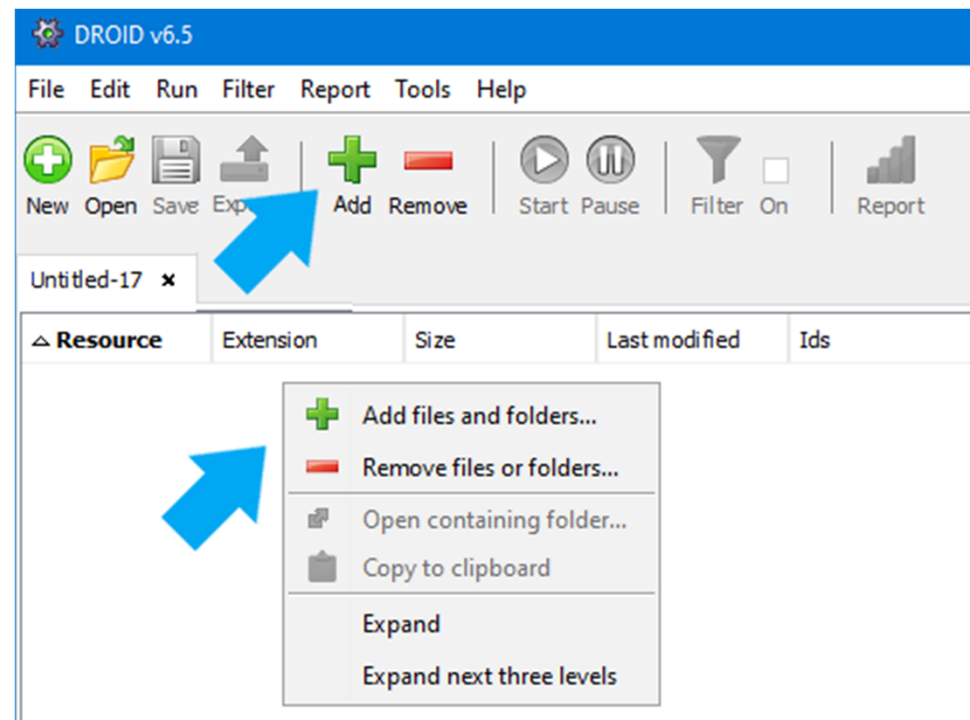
DROID v6.5

File Edit Run Filter Report Tools Help

New Open Save Exp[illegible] Add Remove Start Pause Filter On Report

Untitled-17 ×

| Resource | Extension | Size | Last modified | Ids |
|---|---|---|---|---|

Add files and folders...
Remove files or folders...
Open containing folder...
Copy to clipboard
Expand
Expand next three levels